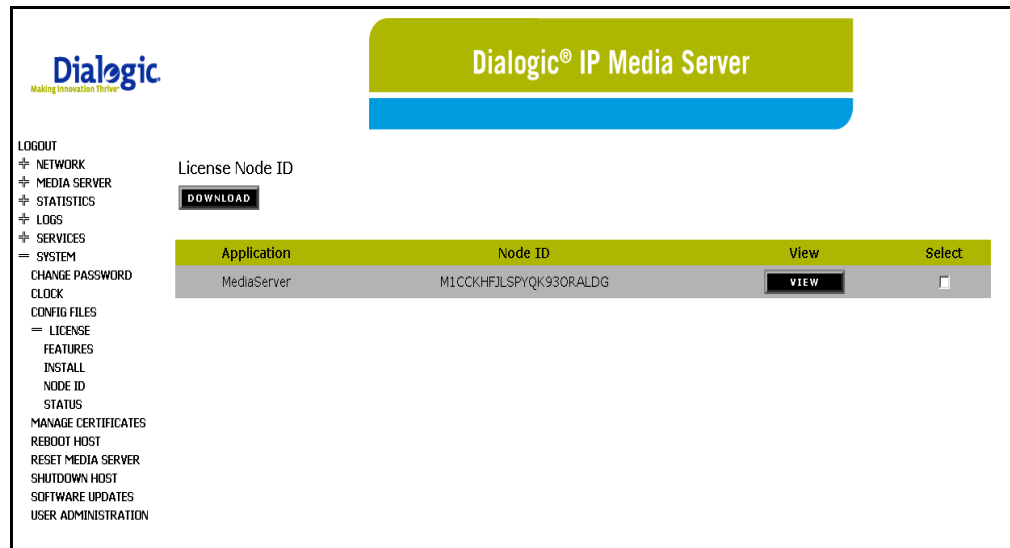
Dialogic.
Making Innovation Thrive

Dialogic® IP Media Server

LOGOUT
+ NETWORK
+ MEDIA SERVER
+ STATISTICS
+ LOGS
+ SERVICES
= SYSTEM
CHANGE PASSWORD
CLOCK
CONFIG FILES
= LICENSE
FEATURES
INSTALL
NODE ID
STATUS
MANAGE CERTIFICATES
REBOOT HOST
RESET MEDIA SERVER
SHUTDOWN HOST
SOFTWARE UPDATES
USER ADMINISTRATION

License Node ID

DOWNLOAD

| Application | Node ID | View | Select |
|---|---|---|---|
| MediaServer | M1CCKHFJLSPYQK93ORALDG | VIEW | ☐ |